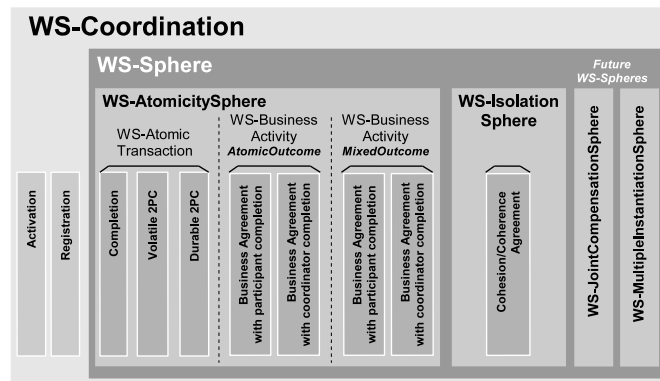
WS-Coordination

WS-Sphere

Future WS-Spheres

WS-AtomicitySphere

WS-Atomic Transaction

WS-Business Activity
*AtomicOutcome*

WS-Business Activity
*MixedOutcome*

WS-Isolation Sphere

Activation

Registration

Completion

Volatile 2PC

Durable 2PC

Business Agreement with participant completion

Business Agreement with coordinator completion

Business Agreement with participant completion

Business Agreement with coordinator completion

Cohesion/Coherence Agreement

WS-JointCompensationSphere

WS-MultipleInstantiationSphere